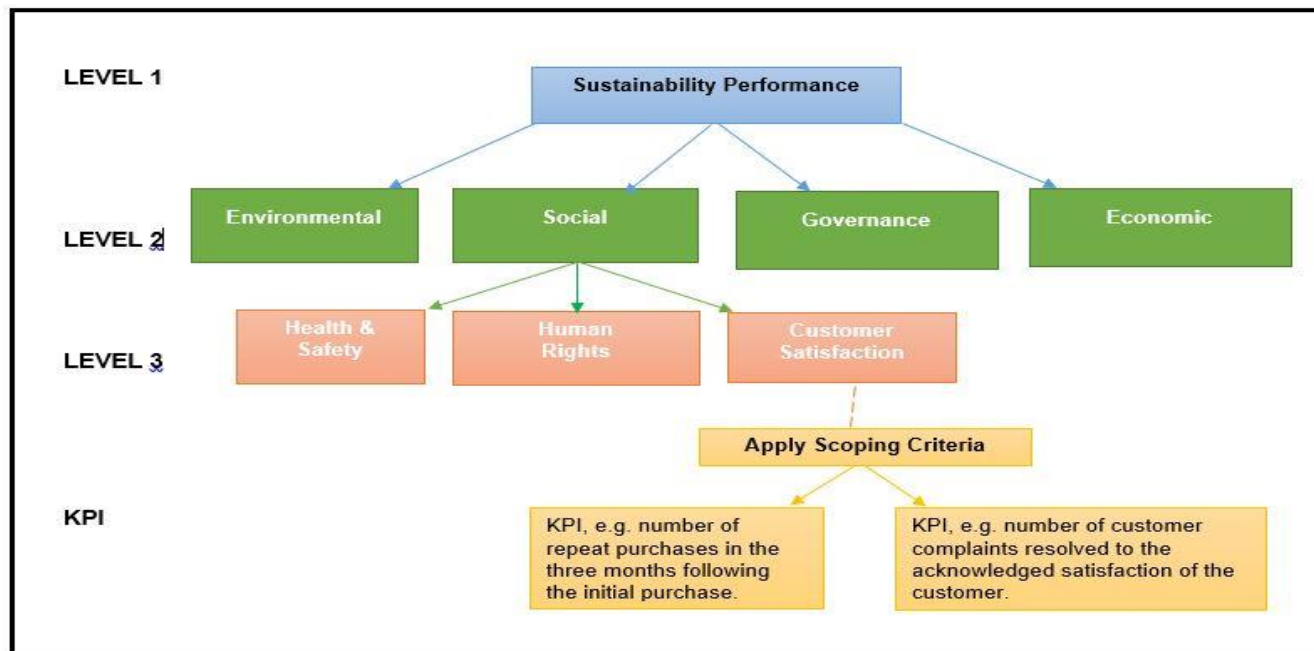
LEVEL 1

Sustainability Performance

LEVEL 2

Environmental

Social

Governance

Economic

LEVEL 3

Health & Safety

Human Rights

Customer Satisfaction

Apply Scoping Criteria

KPI

KPI, e.g. number of repeat purchases in the three months following the initial purchase.

KPI, e.g. number of customer complaints resolved to the acknowledged satisfaction of the customer.